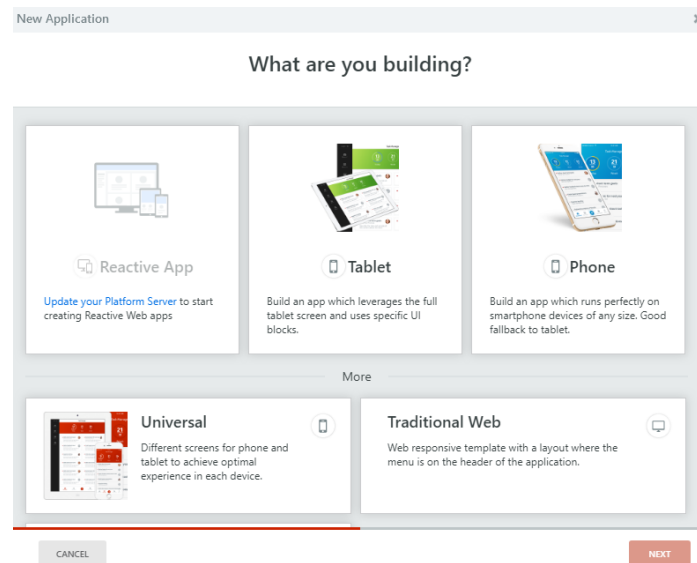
New Application

What are you building?

Reactive App

Update your Platform Server to start creating Reactive Web apps

Tablet

Build an app which leverages the full tablet screen and uses specific UI blocks.

Phone

Build an app which runs perfectly on smartphone devices of any size. Good fallback to tablet.

More

Universal

Different screens for phone and tablet to achieve optimal experience in each device.

Traditional Web

Web responsive template with a layout where the menu is on the header of the application.

CANCEL

NEXT